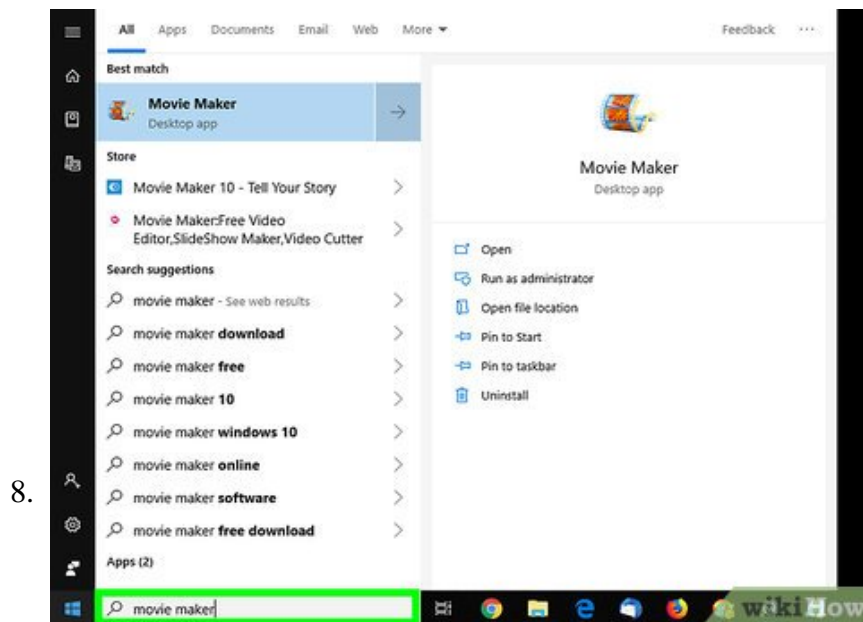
All Apps Documents Email Web More ▾ Feedback ···

Best match

Movie Maker
Desktop app

Store

Movie Maker 10 - Tell Your Story

Movie Maker:Free Video Editor,SlideShow Maker,Video Cutter

Search suggestions

movie maker - See web results

movie maker download

movie maker free

movie maker 10

movie maker windows 10

movie maker online

movie maker software

movie maker free download

Apps (2)

movie maker

Movie Maker
Desktop app

Open

Run as administrator

Open file location

Pin to Start

Pin to taskbar

Uninstall

8.

wikiHow